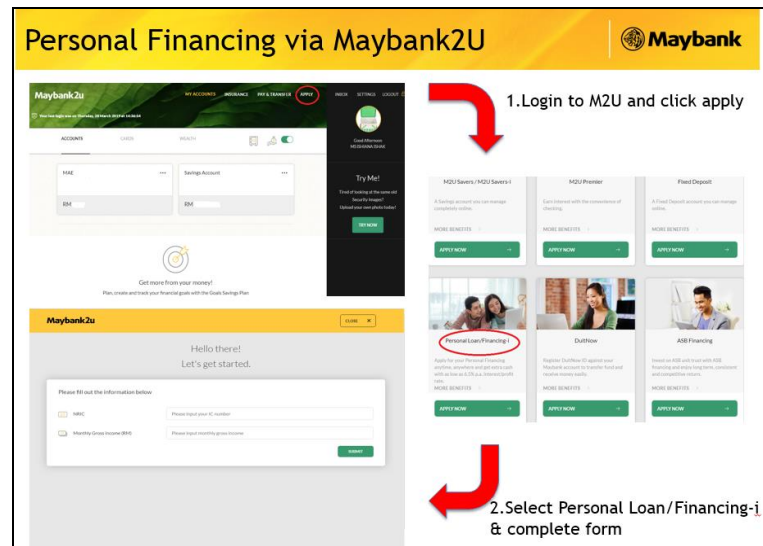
Personal Financing via Maybank2U

Maybank

Maybank2u

MY ACCOUNTS INSURANCE PAY & TRANSFER APPLY

INBOX SETTINGS LOGOUT

Your last login was on Thursday, 28 March 2019 at 10:56:04

ACCOUNTS CARDS WEALTH

MAE

RM

Savings Account

RM

Good Afternoon
MOHAMMAD ISHAK

Try Me!

Tired of looking at the same old Security Images? Upload your own photo today!

TRY NOW

Get more from your money!

Plan, create and track your financial goals with the Goals Savings Plan

1.Login to M2U and click apply

M2U Savers / M2U Savers-i

A Savings account you can manage completely online.

MORE BENEFITS

APPLY NOW

M2U Premier

Earn interest with the convenience of checking.

MORE BENEFITS

APPLY NOW

Fixed Deposit

A Fixed Deposit account you can manage online.

MORE BENEFITS

APPLY NOW

Personal Loan/Financing-i

Apply for your Personal Financing anytime, anywhere and get easy cash with as low as 4.5% p.a. interest/profit rate.

MORE BENEFITS

APPLY NOW

DuitNow

Register DuitNow ID against your Maybank account to transfer fund and receive money easily.

MORE BENEFITS

APPLY NOW

ASB Financing

Invest on ASB with trust with ASB financing and enjoy long term, consistent and competitive returns.

MORE BENEFITS

APPLY NOW

Maybank2u

CLOSE ✕

Hello there!
Let's get started.

Please fill out the information below

NRIC

Please input your IC number

Monthly Gross Income (RM)

Please input monthly gross income

SUBMIT

2.Select Personal Loan/Financing-i & complete form